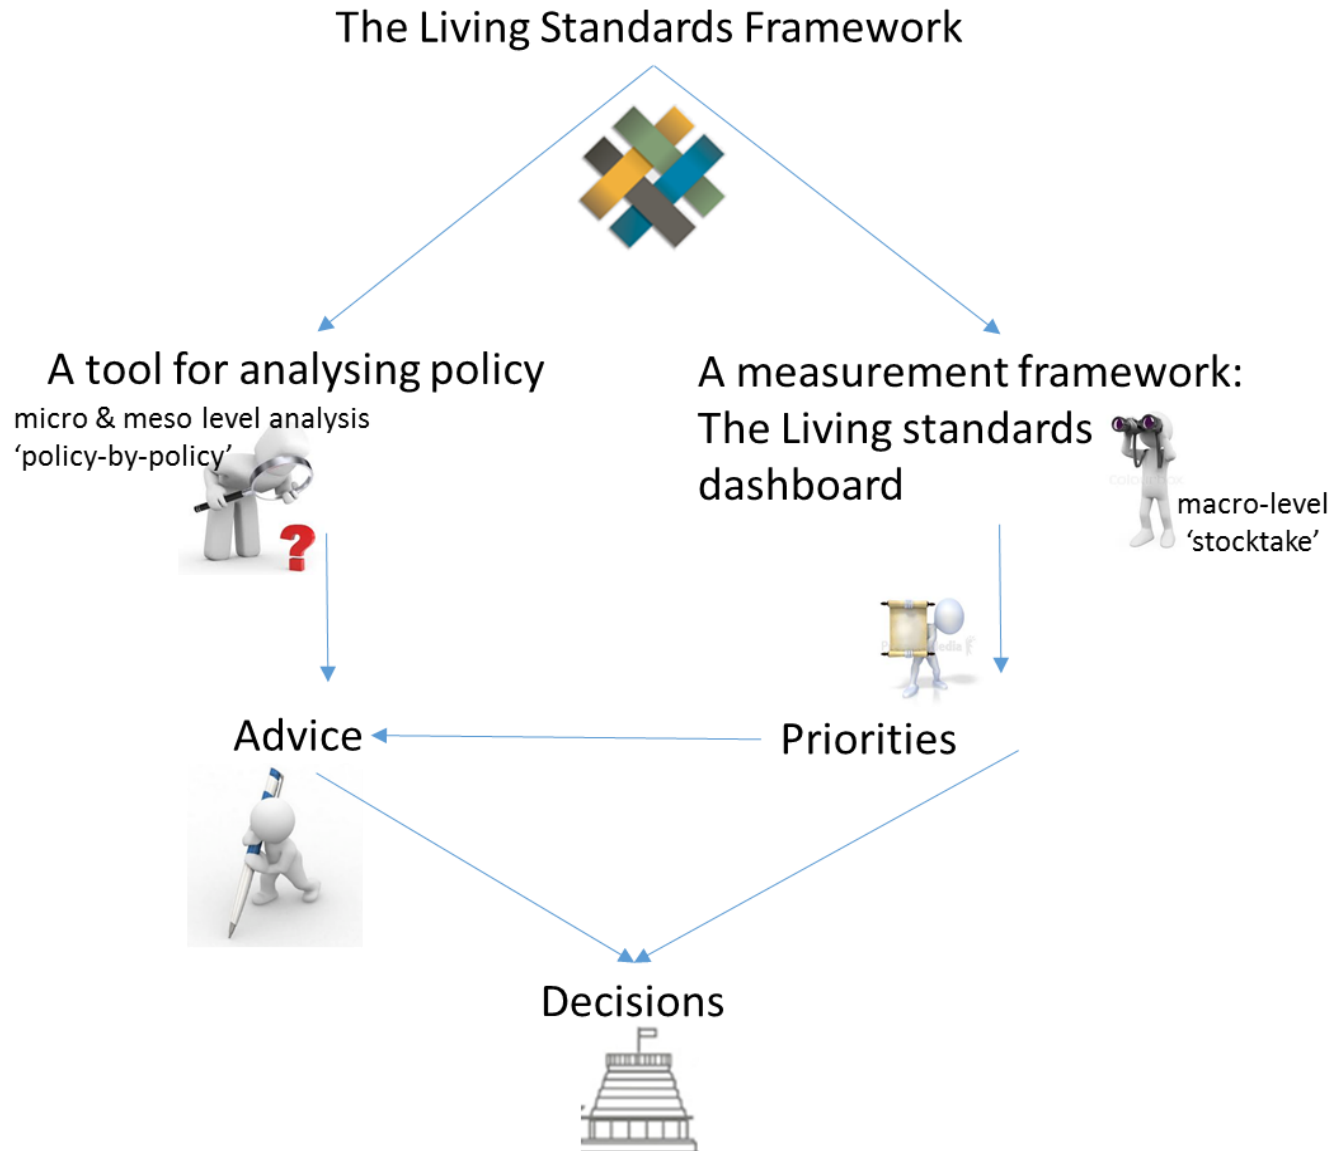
The Living Standards Framework

A tool for analysing policy

micro & meso level analysis
'policy-by-policy'

A measurement framework: The Living standards dashboard

macro-level 'stocktake'

Advice

Priorities

Decisions